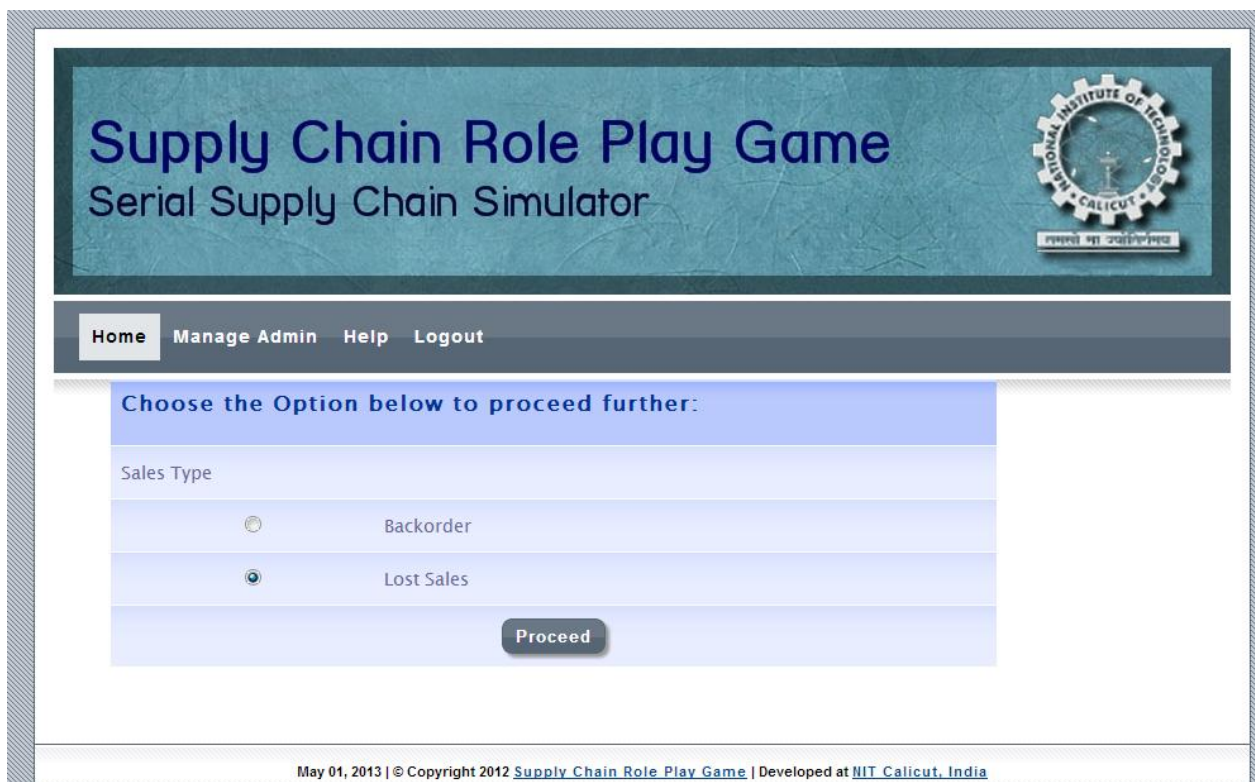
Supply Chain Role Play Game
Serial Supply Chain Simulator

NATIONAL INSTITUTE OF TECHNOLOGY CALICUT
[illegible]

Home Manage Admin Help Logout

Choose the Option below to proceed further:

Sales Type

Backorder

Lost Sales

Proceed

May 01, 2013 | © Copyright 2012 Supply Chain Role Play Game | Developed at NIT Calicut, India